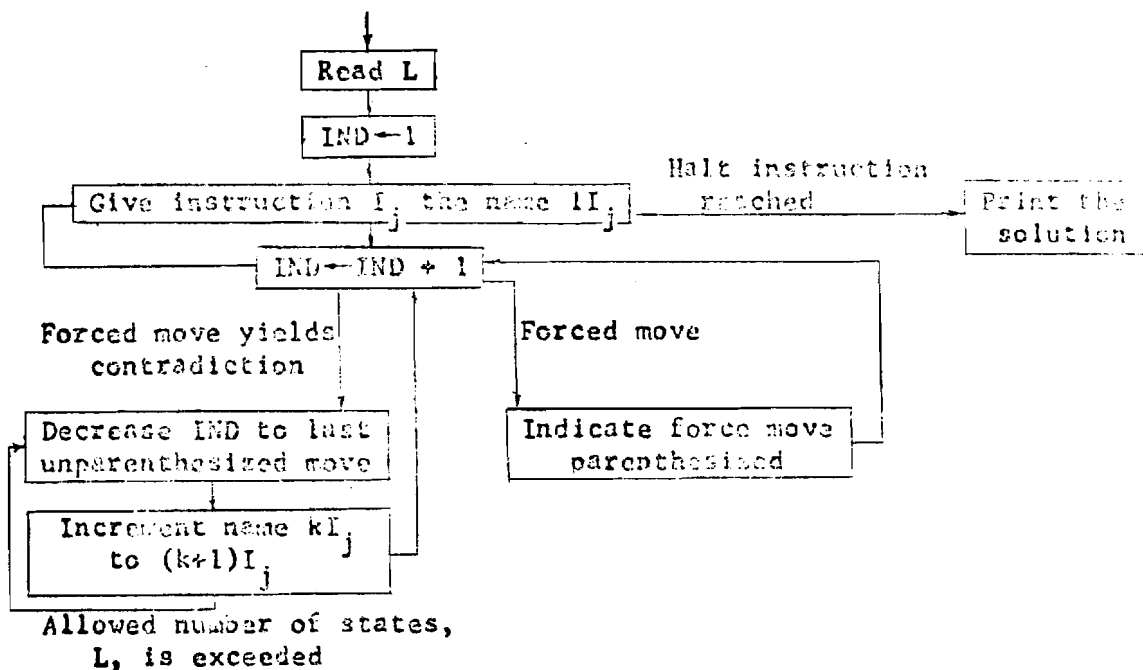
Read L

IND ← 1

Give instruction $I_j$ the name $1I_j$

Halt instruction reached

Print the solution

IND ← IND + 1

Forced move yields contradiction

Forced move

Decrease IND to last unparenthesized move

Indicate force move parenthesized

Increment name $kI_j$ to $(k+1)I_j$

Allowed number of states, L, is exceeded